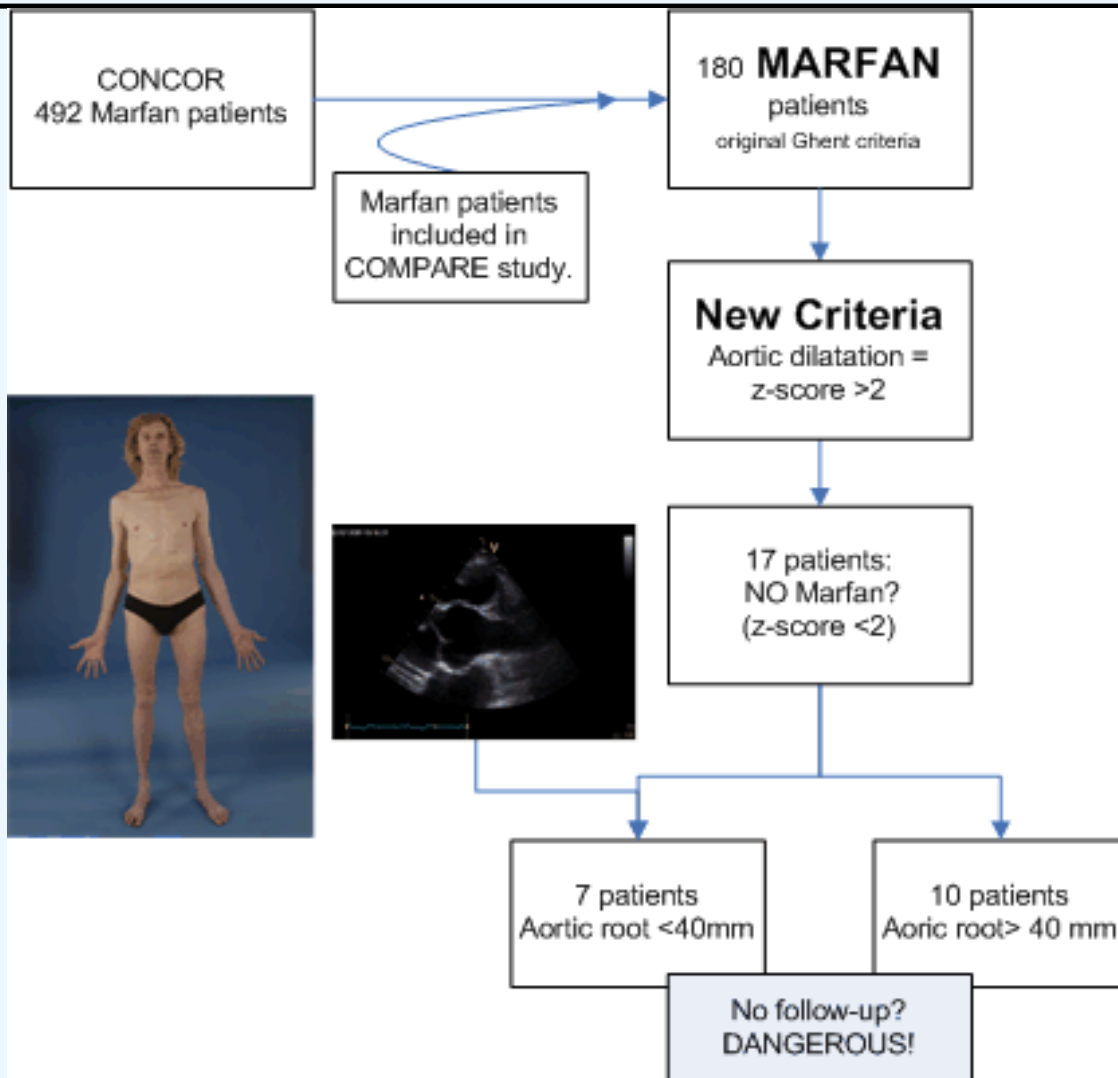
CONCOR
492 Marfan patients

180 MARFAN
patients
original Ghent criteria

Marfan patients
included in
COMPARE study.

New Criteria
Aortic dilatation =
z-score >2

17 patients:
NO Marfan?
(z-score <2)

7 patients
Aortic root <40mm

10 patients
Aoric root> 40 mm

No follow-up?
DANGEROUS!